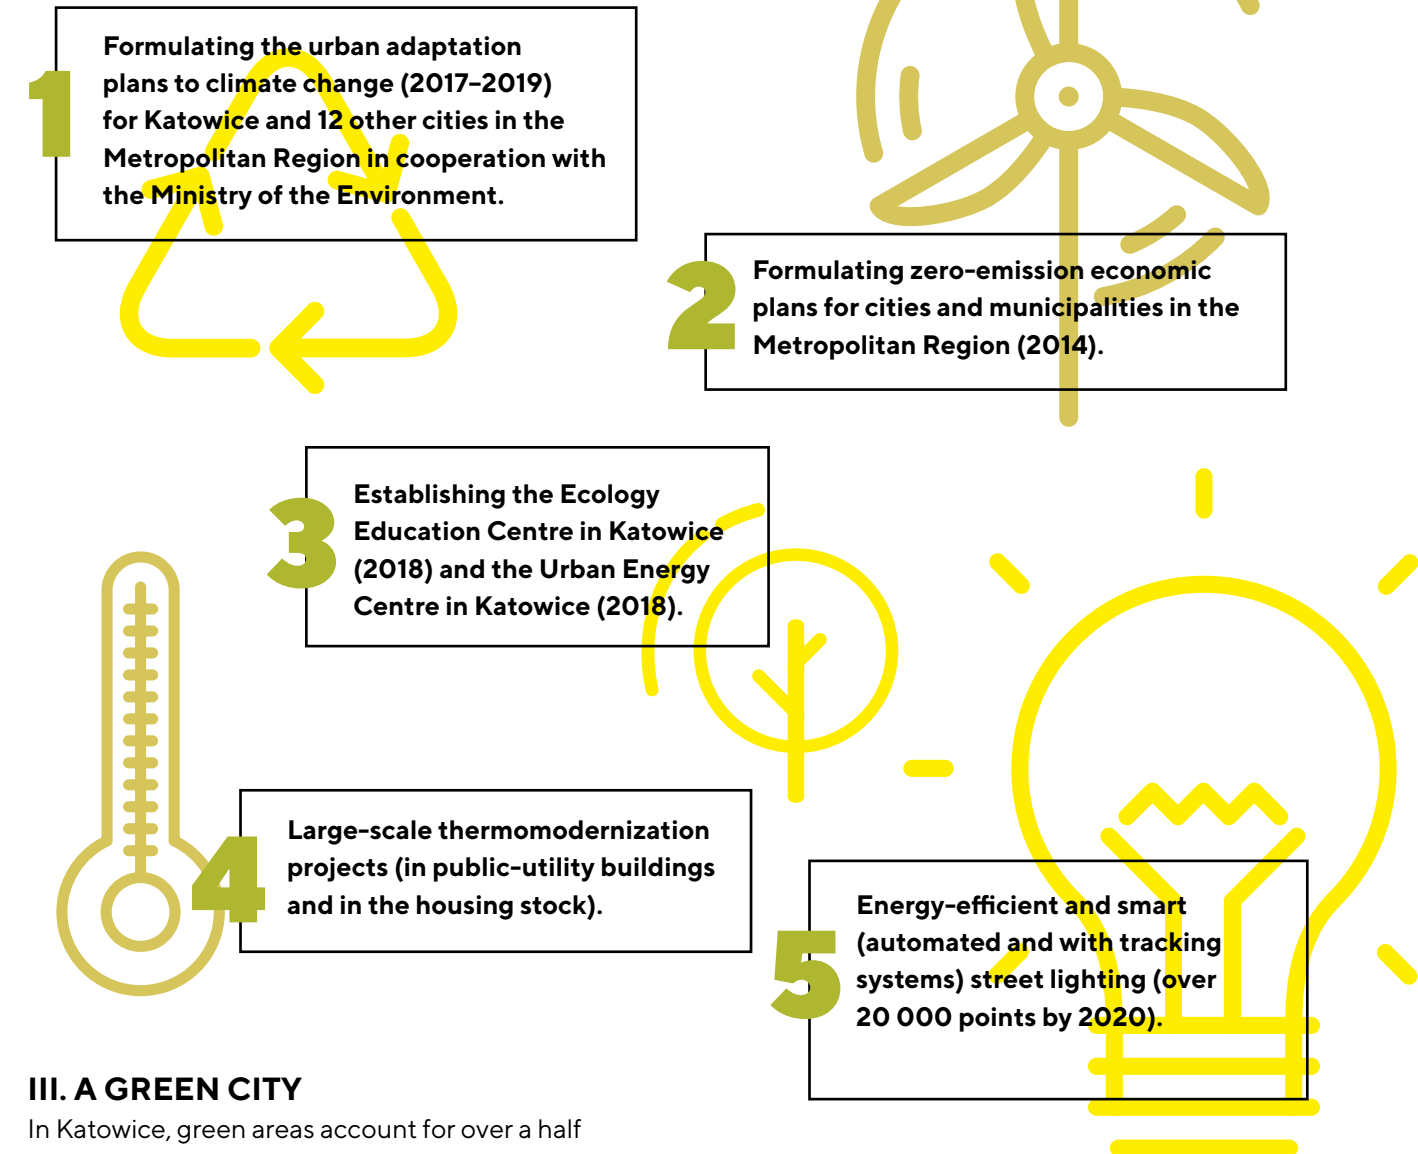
1

Formulating the urban adaptation plans to climate change (2017–2019) for Katowice and 12 other cities in the Metropolitan Region in cooperation with the Ministry of the Environment.

2

Formulating zero-emission economic plans for cities and municipalities in the Metropolitan Region (2014).

3

Establishing the Ecology Education Centre in Katowice (2018) and the Urban Energy Centre in Katowice (2018).

4

Large-scale thermomodernization projects (in public-utility buildings and in the housing stock).

5

Energy-efficient and smart (automated and with tracking systems) street lighting (over 20 000 points by 2020).

III. A GREEN CITY

In Katowice, green areas account for over a half